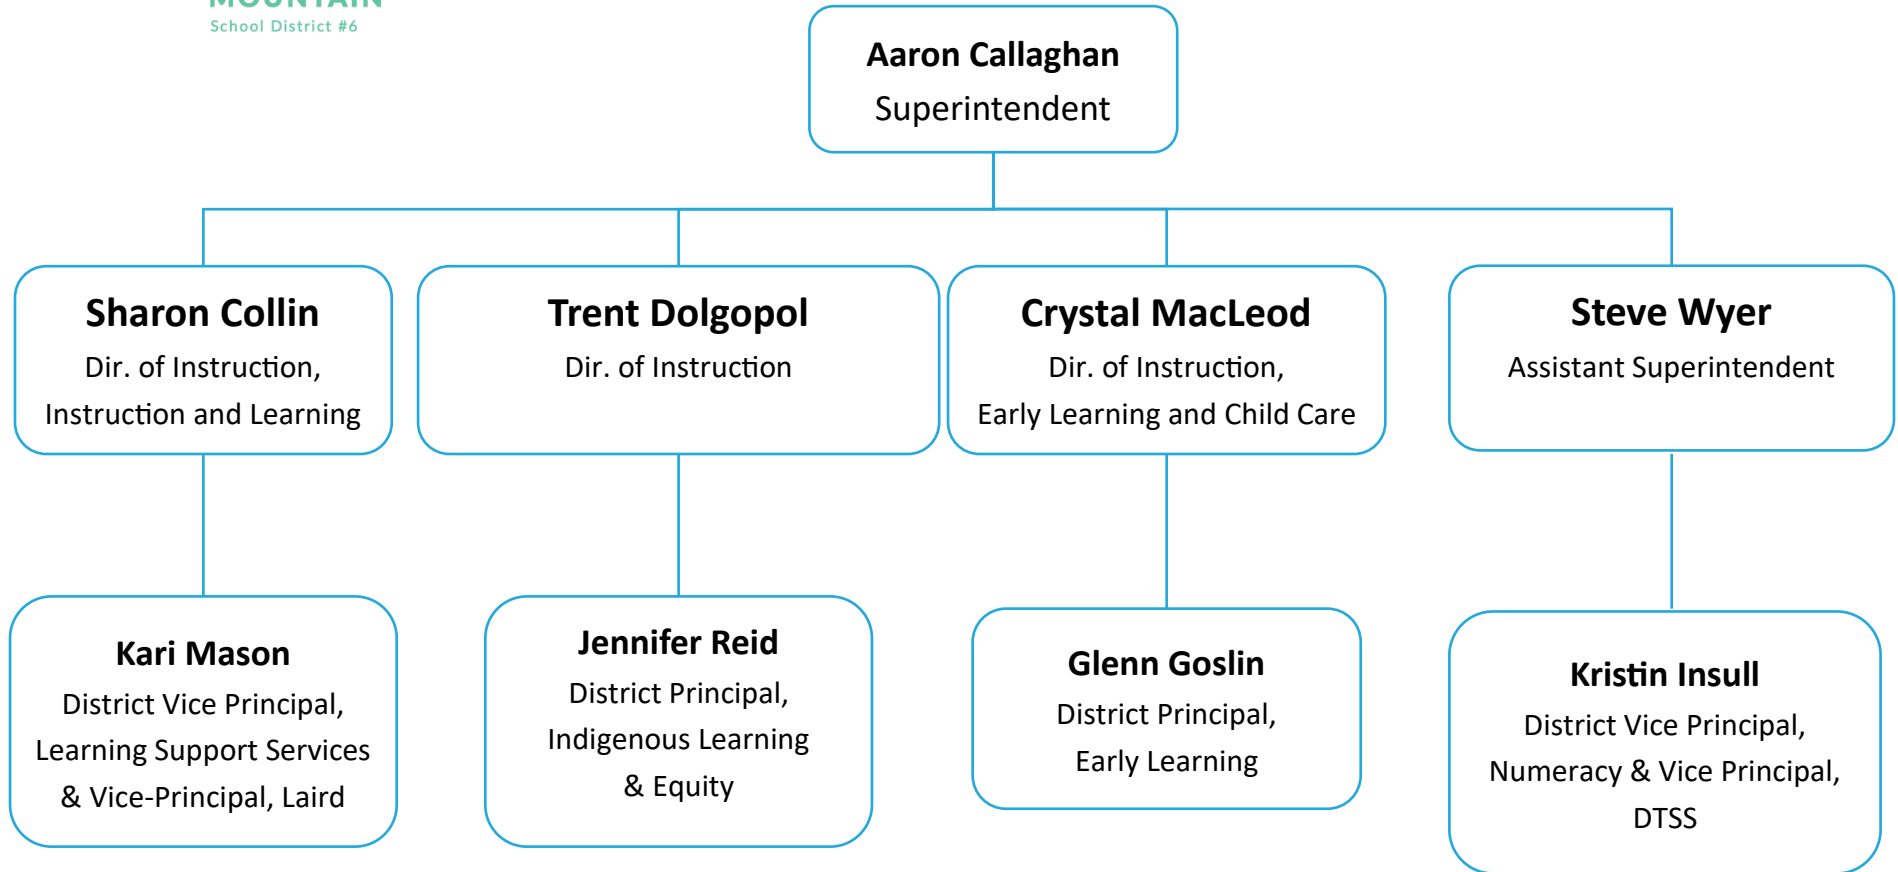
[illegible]
School District #6

Aaron Callaghan
Superintendent

Sharon Collin
Dir. of Instruction, Instruction and Learning

Trent Dolgopol
Dir. of Instruction

Crystal MacLeod
Dir. of Instruction, Early Learning and Child Care

Steve Wyer
Assistant Superintendent

Kari Mason
District Vice Principal, Learning Support Services & Vice-Principal, Laird

Jennifer Reid
District Principal, Indigenous Learning & Equity

Glenn Goslin
District Principal, Early Learning

Kristin Insull
District Vice Principal, Numeracy & Vice Principal, DTSS